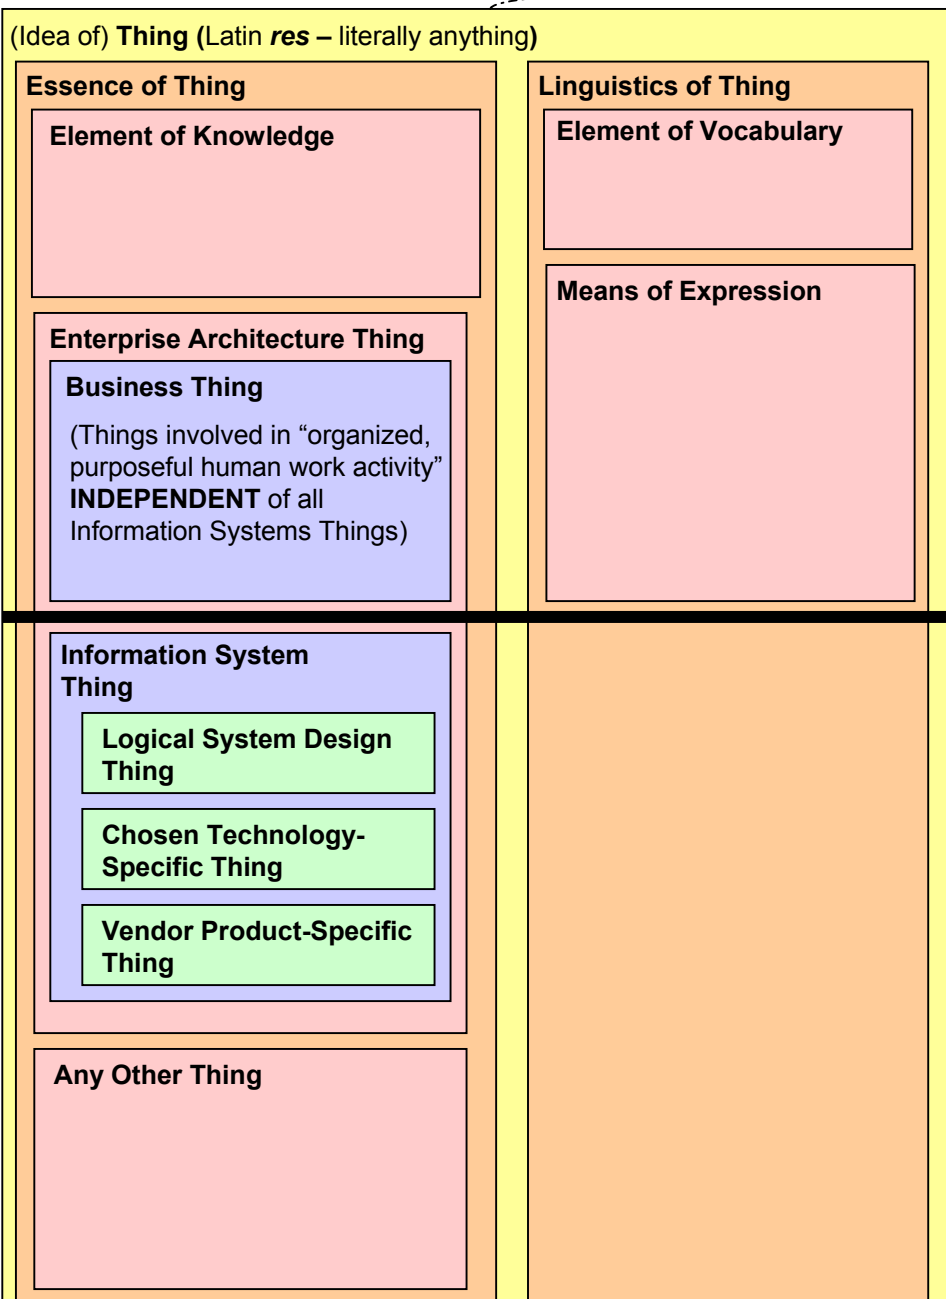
(Idea of) **Thing (**Latin ***res* –** literally anything**)**

**Essence of Thing**

**Element of Knowledge**

**Enterprise Architecture Thing**

**Business Thing**

(Things involved in “organized, purposeful human work activity” **INDEPENDENT** of all Information Systems Things)

**Information System Thing**

**Logical System Design Thing**

**Chosen Technology-Specific Thing**

**Vendor Product-Specific Thing**

**Any Other Thing**

**Linguistics of Thing**

**Element of Vocabulary**

**Means of Expression**